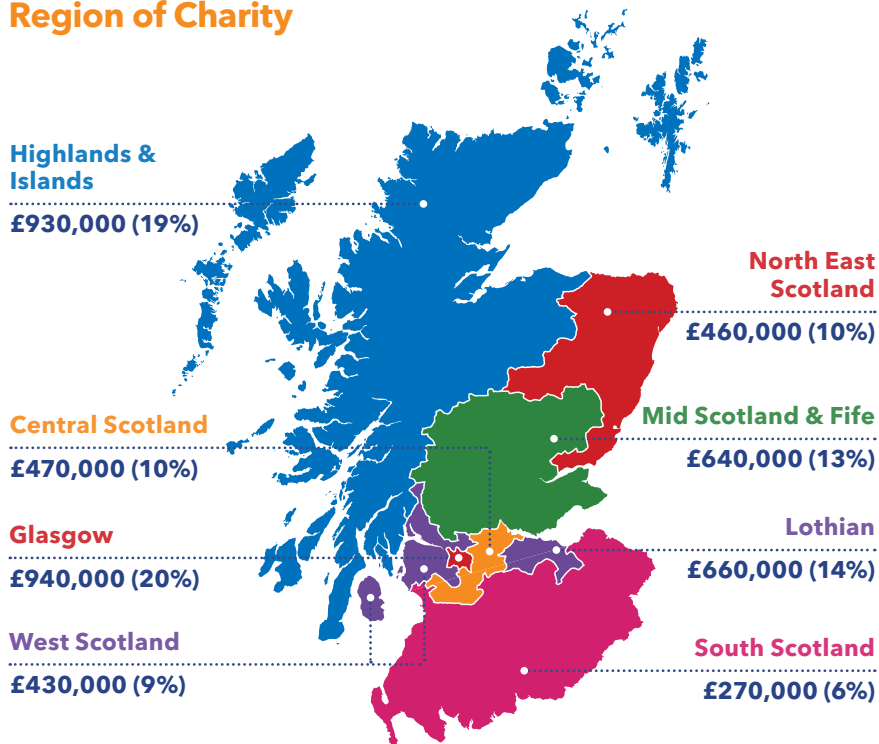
Region of Charity

Highlands & Islands
£930,000 (19%)

North East Scotland
£460,000 (10%)

Central Scotland
£470,000 (10%)

Mid Scotland & Fife
£640,000 (13%)

Glasgow
£940,000 (20%)

Lothian
£660,000 (14%)

West Scotland
£430,000 (9%)

South Scotland
£270,000 (6%)